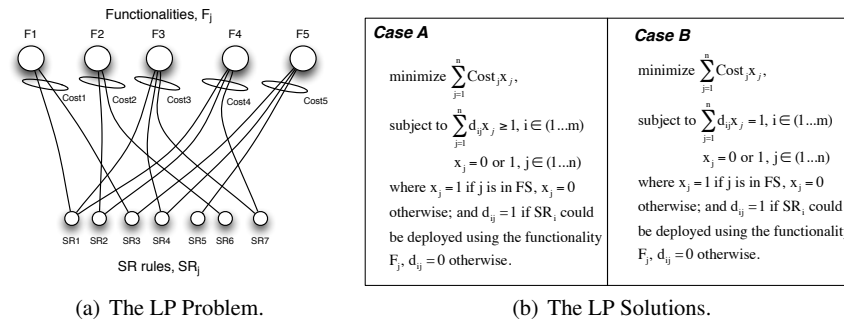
Functionalities, $F_j$

F1 F2 F3 F4 F5

Cost1 Cost2 Cost3 Cost4 Cost5

SR1 SR2 SR3 SR4 SR5 SR6 SR7

SR rules, $SR_j$

(a) The LP Problem.

*Case A*

minimize $\sum_{j=1}^{n} Cost_j x_j$,

subject to $\sum_{j=1}^{n} d_{ij} x_j \geq 1$, $i \in (1...m)$

$x_j = 0$ or 1, $j \in (1...n)$

where $x_j = 1$ if j is in FS, $x_j = 0$ otherwise; and $d_{ij} = 1$ if $SR_i$ could be deployed using the functionality $F_j$, $d_{ij} = 0$ otherwise.

*Case B*

minimize $\sum_{j=1}^{n} Cost_j x_j$,

subject to $\sum_{j=1}^{n} d_{ij} x_j = 1$, $i \in (1...m)$

$x_j = 0$ or 1, $j \in (1...n)$

where $x_j = 1$ if j is in FS, $x_j = 0$ otherwise; and $d_{ij} = 1$ if $SR_i$ could be deployed using the functionalit

$F_j$, $d_{ij} = 0$ otherwise.

(b) The LP Solutions.